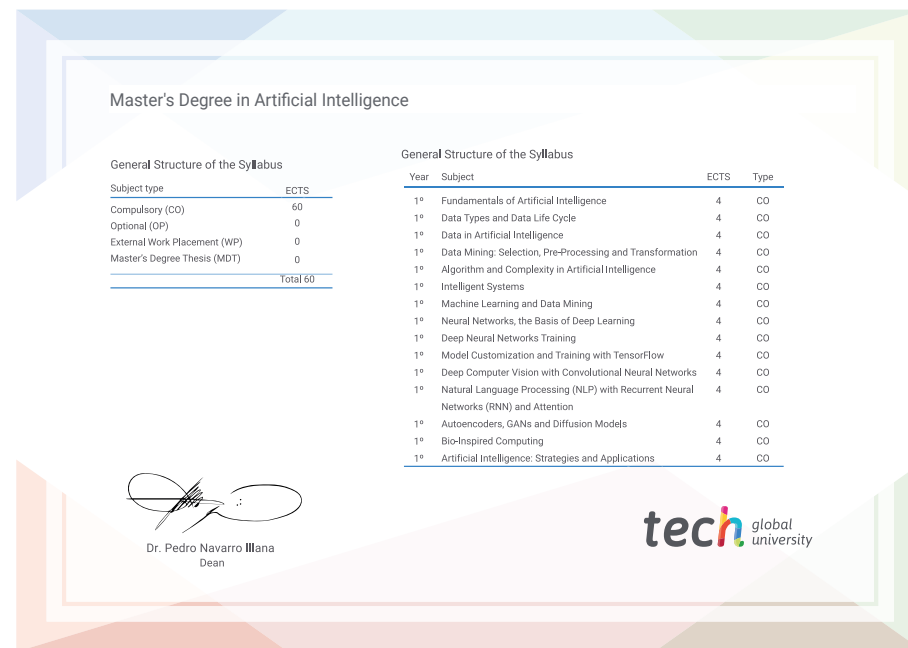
Master's Degree in Artificial Intelligence

General Structure of the Syllabus

| Subject type | ECTS |
|---|---|
| Compulsory (CO) | 60 |
| Optional (OP) | 0 |
| External Work Placement (WP) | 0 |
| Master's Degree Thesis (MDT) | 0 |
| | Total 60 |

General Structure of the Syllabus

| Year | Subject | ECTS | Type |
|---|---|---|---|
| 1º | Fundamentals of Artificial Intelligence | 4 | CO |
| 1º | Data Types and Data Life Cycle | 4 | CO |
| 1º | Data in Artificial Intelligence | 4 | CO |
| 1º | Data Mining: Selection, Pre-Processing and Transformation | 4 | CO |
| 1º | Algorithm and Complexity in Artificial Intelligence | 4 | CO |
| 1º | Intelligent Systems | 4 | CO |
| 1º | Machine Learning and Data Mining | 4 | CO |
| 1º | Neural Networks, the Basis of Deep Learning | 4 | CO |
| 1º | Deep Neural Networks Training | 4 | CO |
| 1º | Model Customization and Training with TensorFlow | 4 | CO |
| 1º | Deep Computer Vision with Convolutional Neural Networks | 4 | CO |
| 1º | Natural Language Processing (NLP) with Recurrent Neural Networks (RNN) and Attention | 4 | CO |
| 1º | Autoencoders, GANs and Diffusion Models | 4 | CO |
| 1º | Bio-Inspired Computing | 4 | CO |
| 1º | Artificial Intelligence: Strategies and Applications | 4 | CO |

Dr. Pedro Navarro Illana
Dean

tech global university